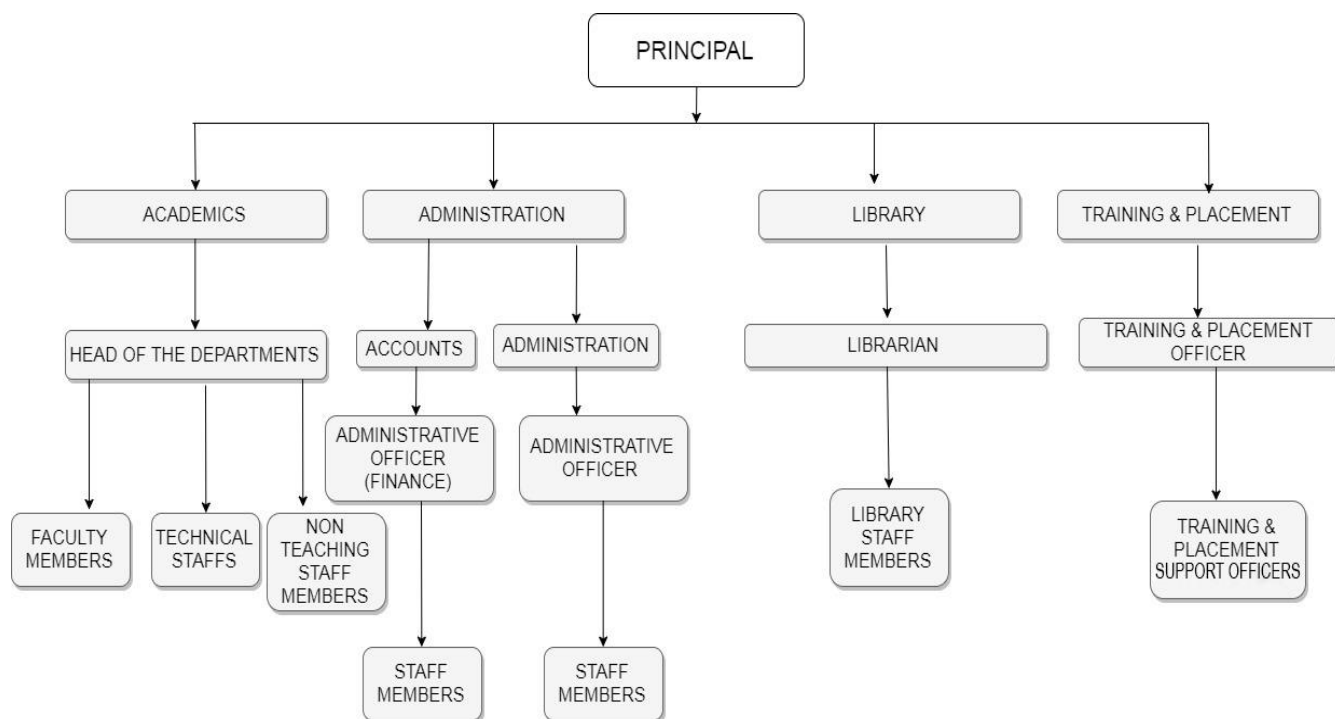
PRINCIPAL

ACADEMICS

HEAD OF THE DEPARTMENTS

FACULTY MEMBERS

TECHNICAL STAFFS

NON TEACHING STAFF MEMBERS

ADMINISTRATION

ACCOUNTS

ADMINISTRATIVE OFFICER (FINANCE)

STAFF MEMBERS

ADMINISTRATION

ADMINISTRATIVE OFFICER

STAFF MEMBERS

LIBRARY

LIBRARIAN

LIBRARY STAFF MEMBERS

TRAINING & PLACEMENT

TRAINING & PLACEMENT OFFICER

TRAINING & PLACEMENT SUPPORT OFFICERS